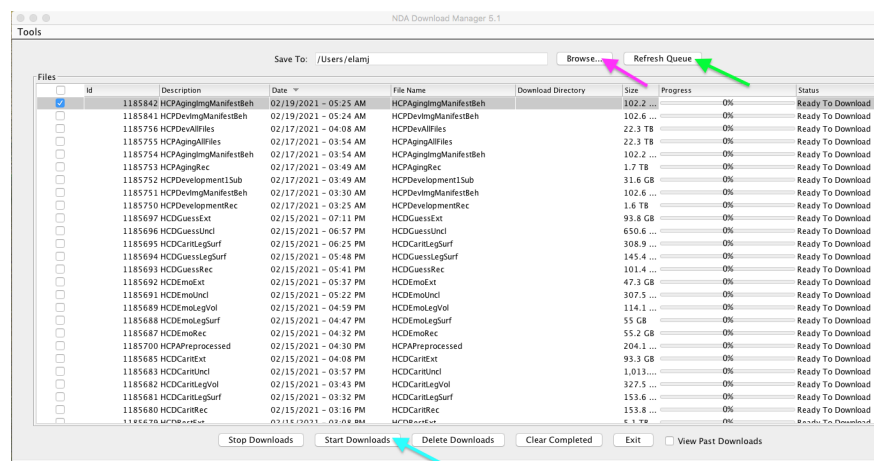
NDA Download Manager 5.1

Tools

Save To: /Users/elamj

Browse...

Refresh Queue

Files

| | Id | Description | Date | File Name | Download Directory | Size | Progress | Status |
|---|---|---|---|---|---|---|---|---|
| ☑ | 1185842 | HCPAgingImgManifestBeh | 02/19/2021 - 05:25 AM | HCPAgingImgManifestBeh | | 102.2 ... | 0% | Ready To Download |
| ☐ | 1185841 | HCPDevImgManifestBeh | 02/19/2021 - 05:24 AM | HCPDevImgManifestBeh | | 102.6 ... | 0% | Ready To Download |
| ☐ | 1185756 | HCPDevAllFiles | 02/17/2021 - 04:08 AM | HCPDevAllFiles | | 22.3 TB | 0% | Ready To Download |
| ☐ | 1185755 | HCPAgingAllFiles | 02/17/2021 - 03:54 AM | HCPAgingAllFiles | | 22.3 TB | 0% | Ready To Download |
| ☐ | 1185754 | HCPAgingImgManifestBeh | 02/17/2021 - 03:54 AM | HCPAgingImgManifestBeh | | 102.2 ... | 0% | Ready To Download |
| ☐ | 1185753 | HCPAgingRec | 02/17/2021 - 03:49 AM | HCPAgingRec | | 1.7 TB | 0% | Ready To Download |
| ☐ | 1185752 | HCPDevelopment1Sub | 02/17/2021 - 03:49 AM | HCPDevelopment1Sub | | 31.6 GB | 0% | Ready To Download |
| ☐ | 1185751 | HCPDevImgManifestBeh | 02/17/2021 - 03:30 AM | HCPDevImgManifestBeh | | 102.6 ... | 0% | Ready To Download |
| ☐ | 1185750 | HCPDevelopmentRec | 02/17/2021 - 03:25 AM | HCPDevelopmentRec | | 1.6 TB | 0% | Ready To Download |
| ☐ | 1185697 | HCDGuessExt | 02/15/2021 - 07:11 PM | HCDGuessExt | | 93.8 GB | 0% | Ready To Download |
| ☐ | 1185696 | HCDGuessUncl | 02/15/2021 - 06:57 PM | HCDGuessUncl | | 650.6 ... | 0% | Ready To Download |
| ☐ | 1185695 | HCDCaritLegSurf | 02/15/2021 - 06:25 PM | HCDCaritLegSurf | | 308.9 ... | 0% | Ready To Download |
| ☐ | 1185694 | HCDGuessLegSurf | 02/15/2021 - 05:48 PM | HCDGuessLegSurf | | 145.4 ... | 0% | Ready To Download |
| ☐ | 1185693 | HCDGuessRec | 02/15/2021 - 05:41 PM | HCDGuessRec | | 101.4 ... | 0% | Ready To Download |
| ☐ | 1185692 | HCDEmoExt | 02/15/2021 - 05:37 PM | HCDEmoExt | | 47.3 GB | 0% | Ready To Download |
| ☐ | 1185691 | HCDEmoUncl | 02/15/2021 - 05:22 PM | HCDEmoUncl | | 307.5 ... | 0% | Ready To Download |
| ☐ | 1185689 | HCDEmoLegVol | 02/15/2021 - 04:59 PM | HCDEmoLegVol | | 114.1 ... | 0% | Ready To Download |
| ☐ | 1185688 | HCDEmoLegSurf | 02/15/2021 - 04:47 PM | HCDEmoLegSurf | | 55 GB | 0% | Ready To Download |
| ☐ | 1185687 | HCDEmoRec | 02/15/2021 - 04:32 PM | HCDEmoRec | | 55.2 GB | 0% | Ready To Download |
| ☐ | 1185700 | HCPAPreprocessed | 02/15/2021 - 04:30 PM | HCPAPreprocessed | | 204.1 ... | 0% | Ready To Download |
| ☐ | 1185685 | HCDCaritExt | 02/15/2021 - 04:08 PM | HCDCaritExt | | 93.3 GB | 0% | Ready To Download |
| ☐ | 1185683 | HCDCaritUncl | 02/15/2021 - 03:57 PM | HCDCaritUncl | | 1,013.... | 0% | Ready To Download |
| ☐ | 1185682 | HCDCaritLegVol | 02/15/2021 - 03:43 PM | HCDCaritLegVol | | 327.5 ... | 0% | Ready To Download |
| ☐ | 1185681 | HCDCaritLegSurf | 02/15/2021 - 03:32 PM | HCDCaritLegSurf | | 153.8 ... | 0% | Ready To Download |
| ☐ | 1185680 | HCDCaritRec | 02/15/2021 - 03:16 PM | HCDCaritRec | | 153.8 ... | 0% | Ready To Download |
| ☐ | 1185679 | HCDRestExt | 02/15/2021 - 03:08 PM | HCDRestExt | | 5.1 TB | 0% | Ready To Download |

Stop Downloads  Start Downloads  Delete Downloads  Clear Completed  Exit  ☐ View Past Downloads